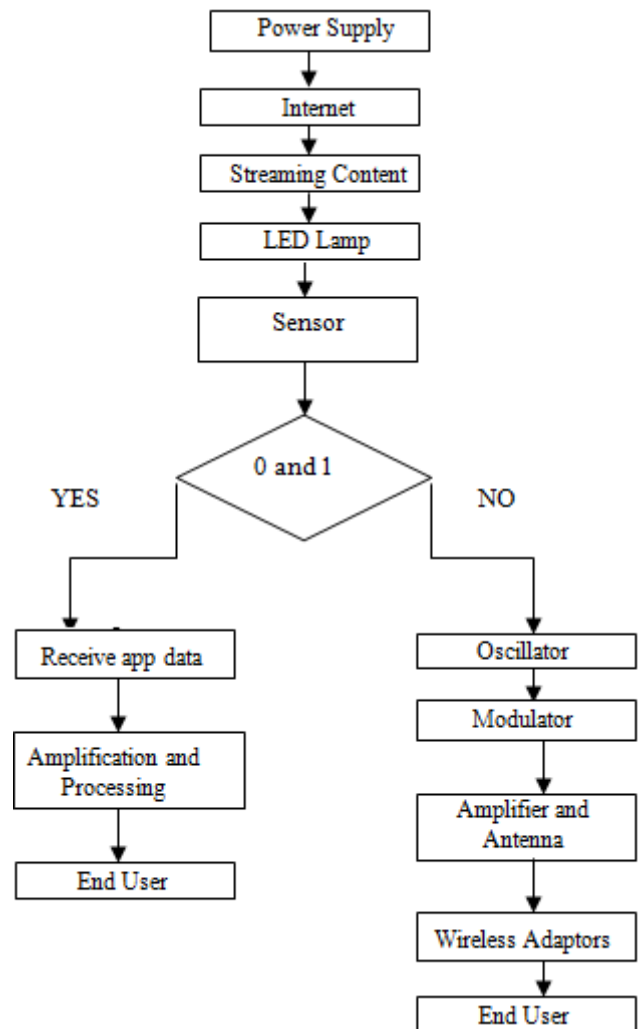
Power Supply

Internet

Streaming Content

LED Lamp

Sensor

0 and 1

YES

NO

Receive app data

Amplification and Processing

End User

Oscillator

Modulator

Amplifier and Antenna

Wireless Adaptors

End User